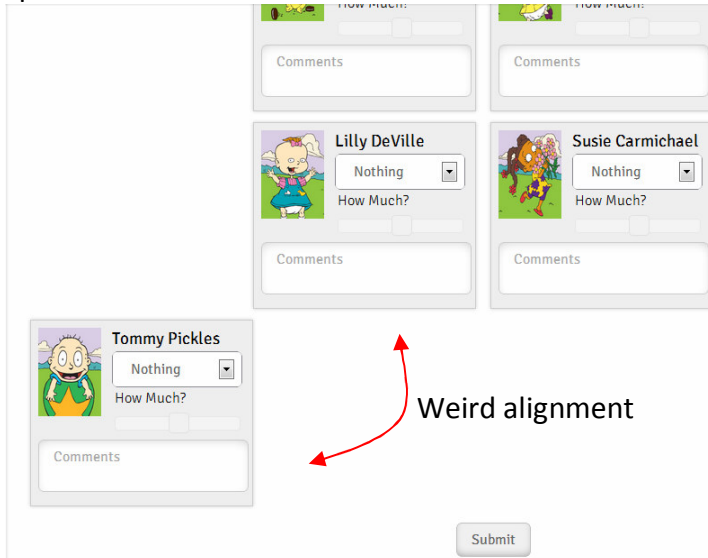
How Much?

How Much?

Comments

Comments

Lilly DeVille

Nothing

How Much?

Comments

Susie Carmichael

Nothing

How Much?

Comments

Tommy Pickles

Nothing

How Much?

Comments

Weird alignment

Submit